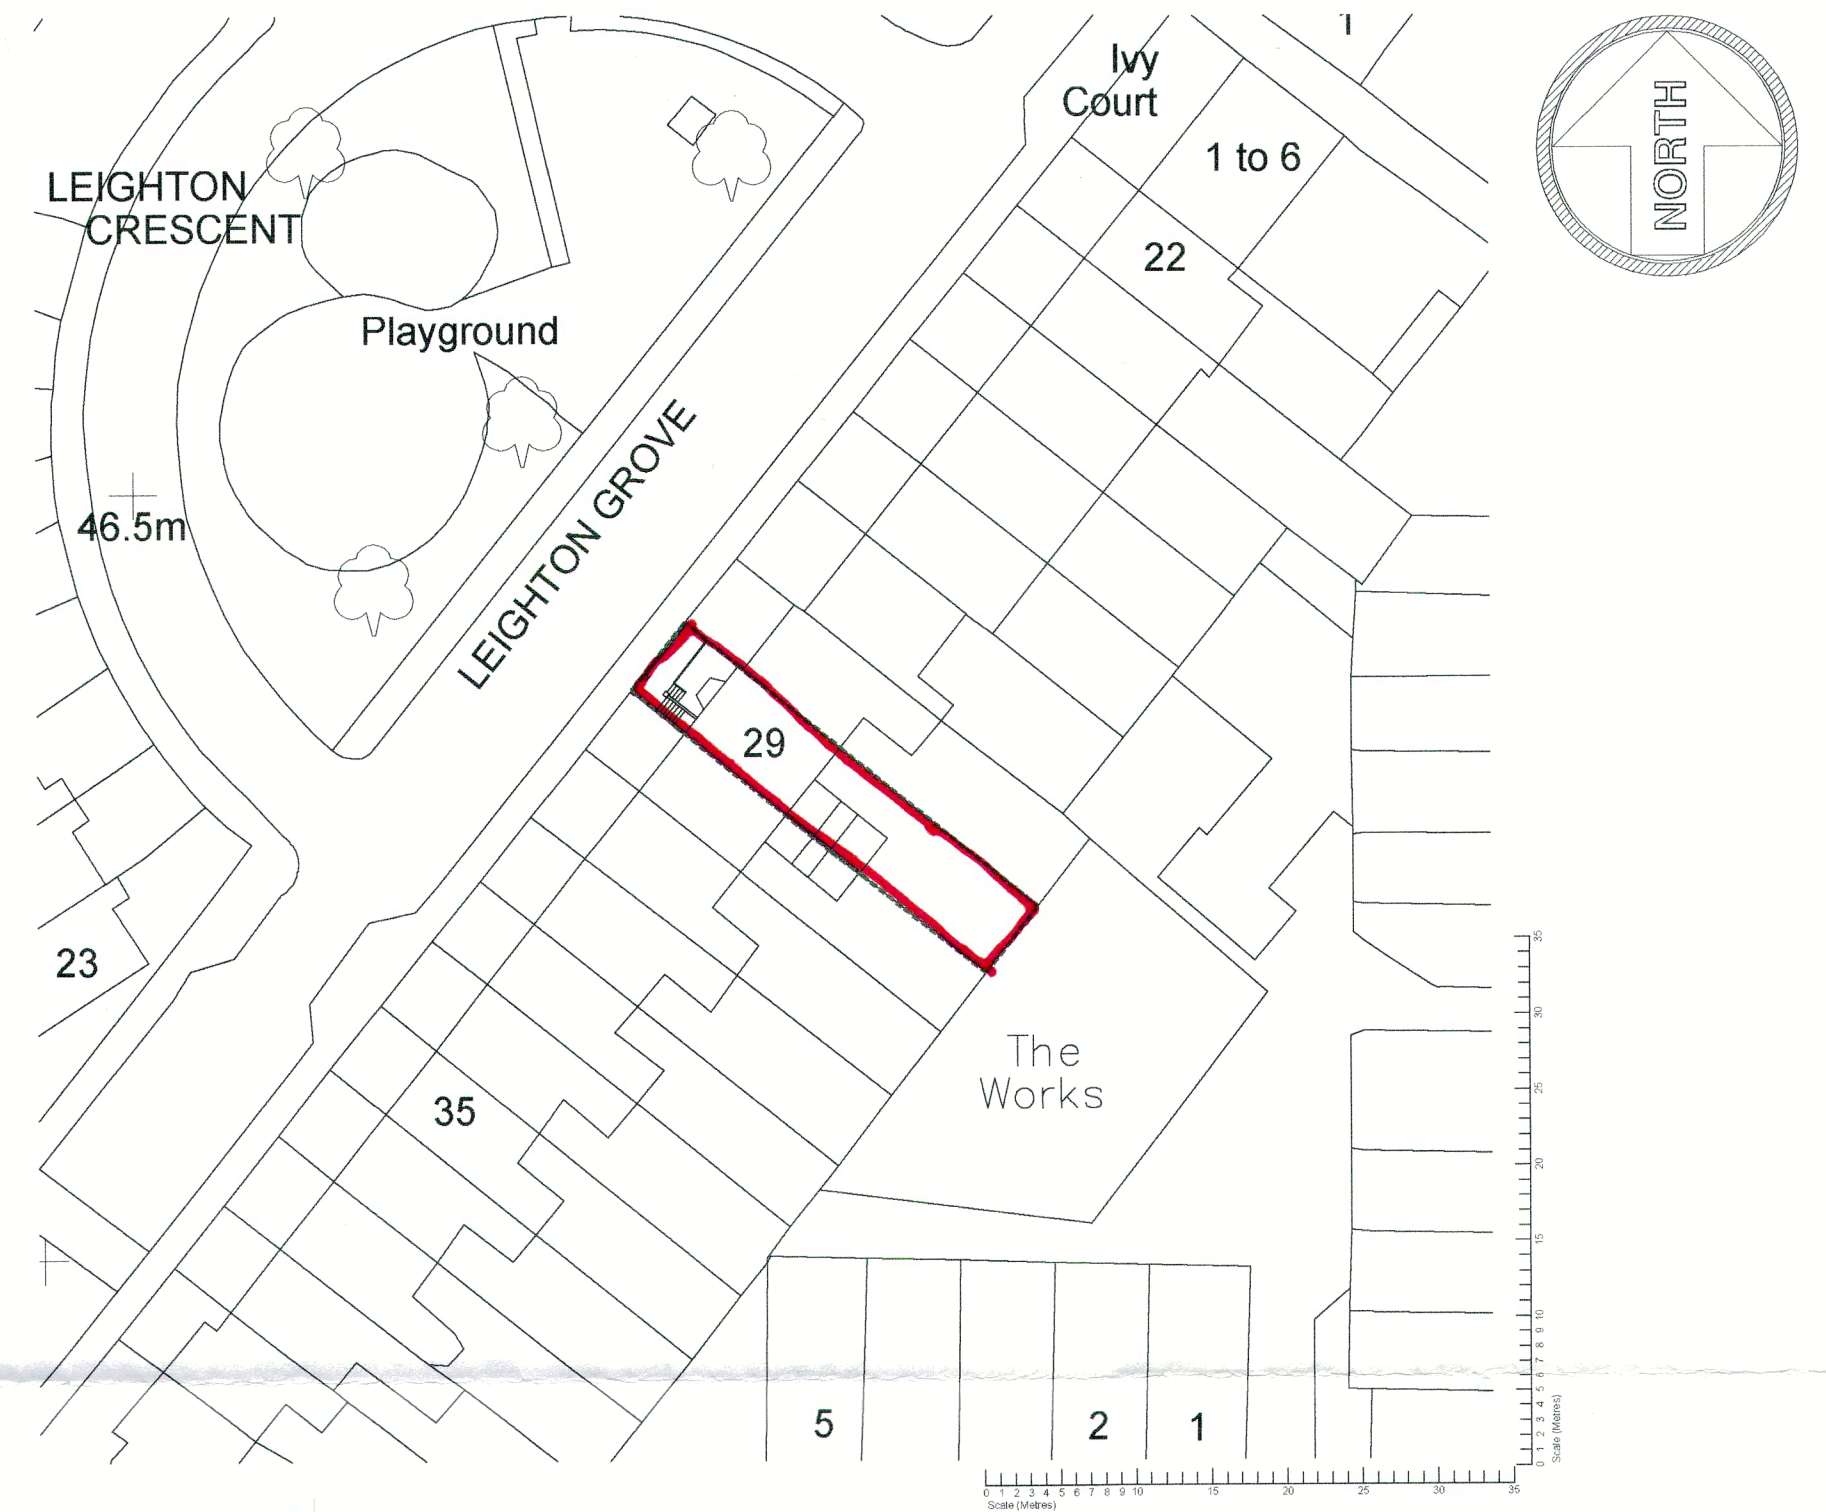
Ivy Court

1 to 6

NORTH

LEIGHTON CRESCENT

22

Playground

LEIGHTON GROVE

46.5m

29

23

The Works

35

5

2

1

0 1 2 3 4 5 6 7 8 9 10 15 20 25 30 35
Scale (Metres)

0 1 2 3 4 5 6 7 8 9 10 15 20 25 30 35
Scale (Metres)